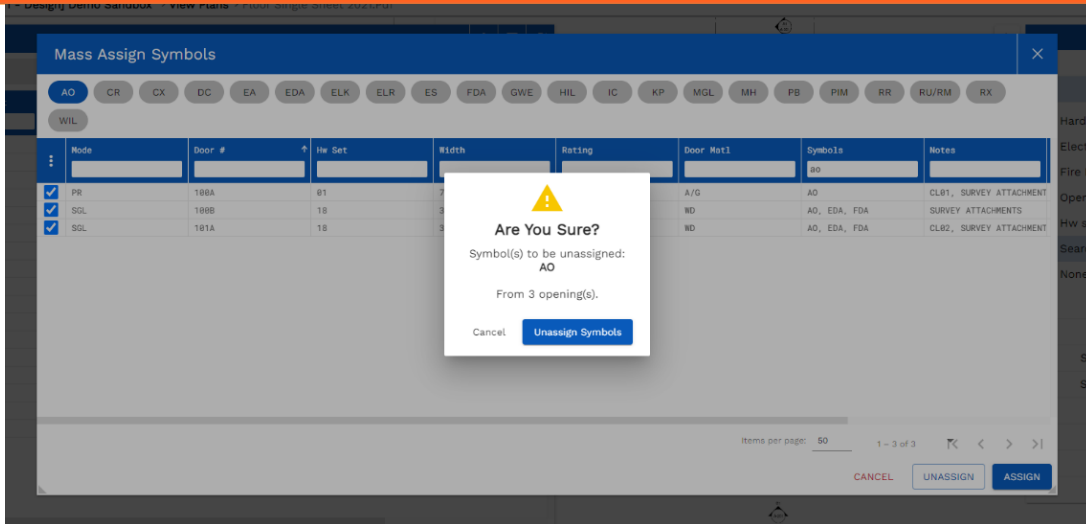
Mass Assign Symbols

AO CR CX DC EA EDA ELK ELR ES FDA GWE HIL IC KP MGL MH PB PIM RR RU/RM RX WIL

| Mode | Door # | Hw Set | Width | Rating | Door Matl | Symbols | Notes |
|---|---|---|---|---|---|---|---|
| | | | | | | ao | |
| PR | 100A | 01 | 7 | | A/G | AO | CL01, SURVEY ATTACHMENT |
| SGL | 100B | 18 | 3 | | WD | AO, EDA, FDA | SURVEY ATTACHMENTS |
| SGL | 101A | 18 | 3 | | WD | AO, EDA, FDA | CL02, SURVEY ATTACHMENT |

Are You Sure?

Symbol(s) to be unassigned:
AO

From 3 opening(s).

Cancel Unassign Symbols

Items per page: 50 1 – 3 of 3

CANCEL UNASSIGN ASSIGN

Hard
Elect
Fire
Oper
Hw s
Sear
None